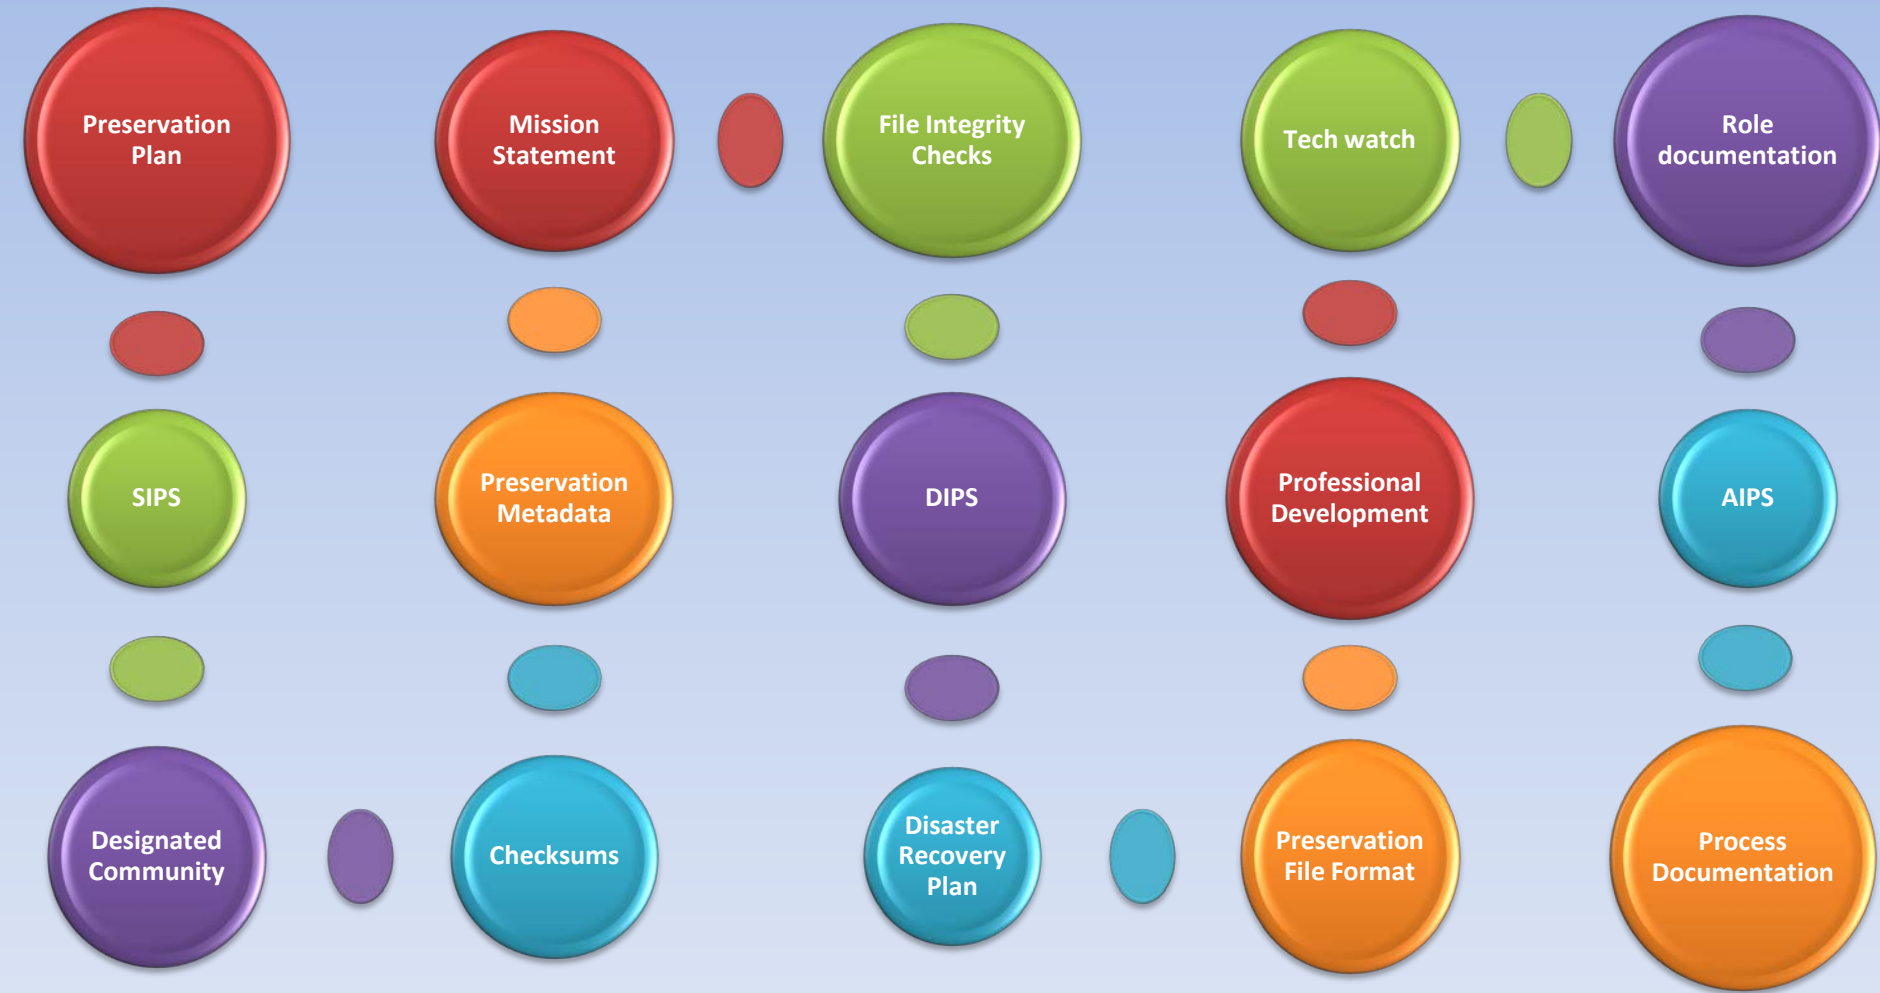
Preservation Plan

Mission Statement

File Integrity Checks

Tech watch

Role documentation

SIPS

Preservation Metadata

DIPS

Professional Development

AIPS

Designated Community

Checksums

Disaster Recovery Plan

Preservation File Format

Process Documentation